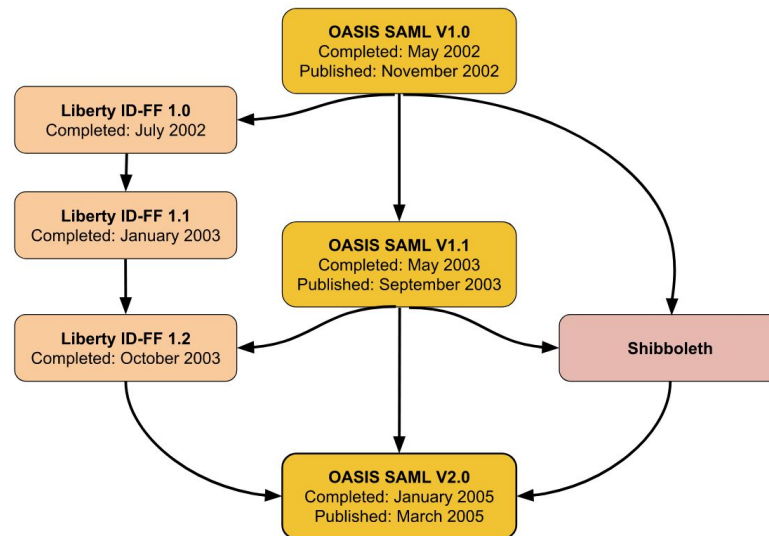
OASIS SAML V1.0
Completed: May 2002
Published: November 2002

Liberty ID-FF 1.0
Completed: July 2002

Liberty ID-FF 1.1
Completed: January 2003

OASIS SAML V1.1
Completed: May 2003
Published: September 2003

Liberty ID-FF 1.2
Completed: October 2003

Shibboleth

OASIS SAML V2.0
Completed: January 2005
Published: March 2005